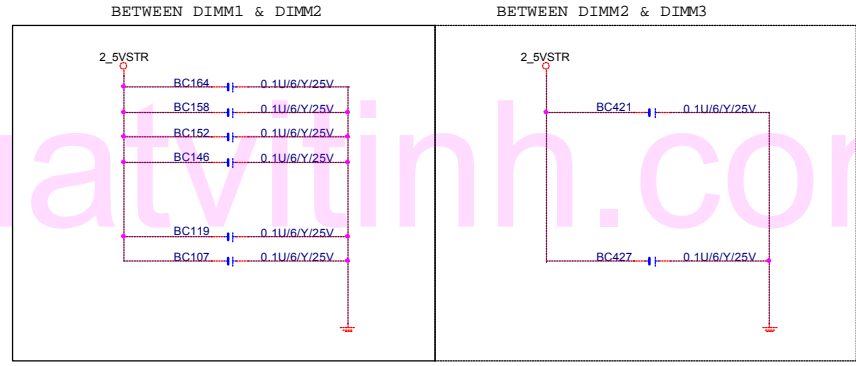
BETWEEN DIMM1 & DIMM2

2_5VSTR

BC164 0.1U/6/Y/25V
BC158 0.1U/6/Y/25V
BC152 0.1U/6/Y/25V
BC146 0.1U/6/Y/25V
BC119 0.1U/6/Y/25V
BC107 0.1U/6/Y/25V

BETWEEN DIMM2 & DIMM3

2_5VSTR

BC421 0.1U/6/Y/25V
BC427 0.1U/6/Y/25V

atvitinh.cor